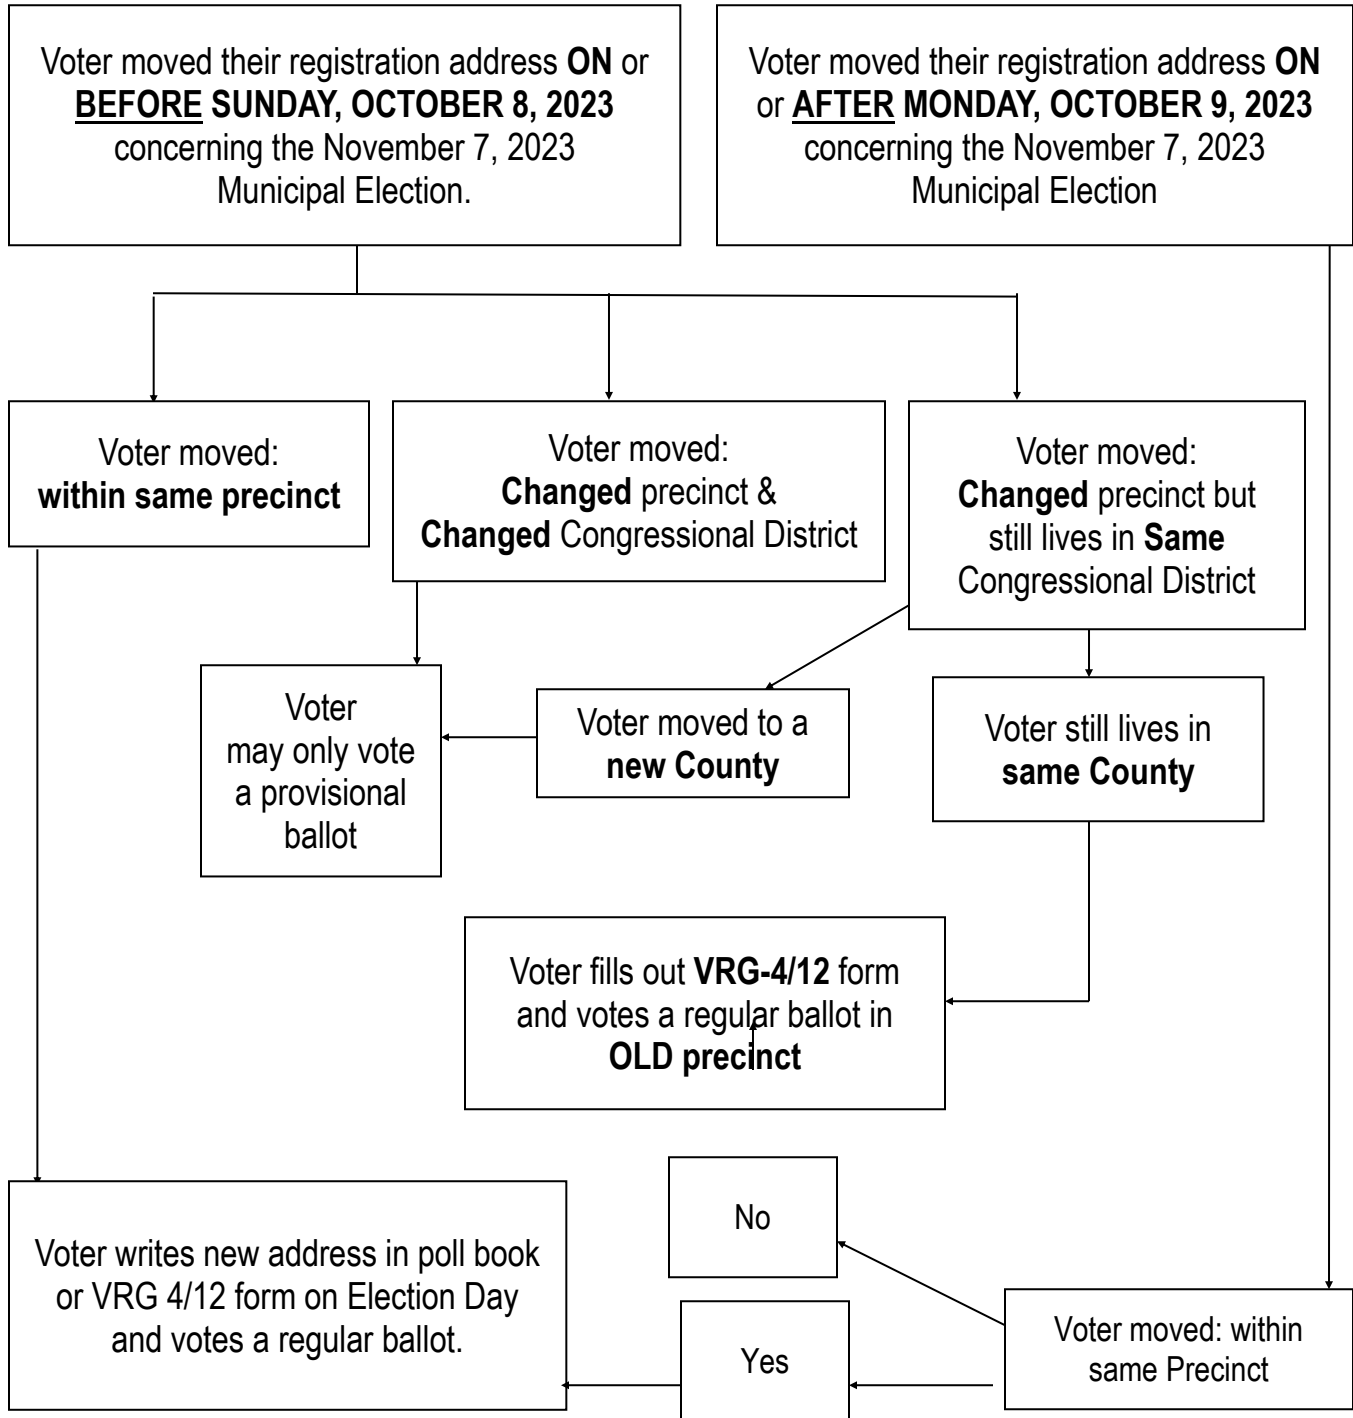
Voter moved their registration address **ON** or **BEFORE SUNDAY, OCTOBER 8, 2023** concerning the November 7, 2023 Municipal Election.

Voter moved their registration address **ON** or **AFTER MONDAY, OCTOBER 9, 2023** concerning the November 7, 2023 Municipal Election

Voter moved: **within same precinct**

Voter moved: **Changed** precinct & **Changed** Congressional District

Voter moved: **Changed** precinct but still lives in **Same** Congressional District

Voter may only vote a provisional ballot

Voter moved to a **new County**

Voter still lives in **same County**

Voter fills out **VRG-4/12** form and votes a regular ballot in **OLD precinct**

No

Voter writes new address in poll book or VRG 4/12 form on Election Day and votes a regular ballot.

Yes

Voter moved: within same Precinct